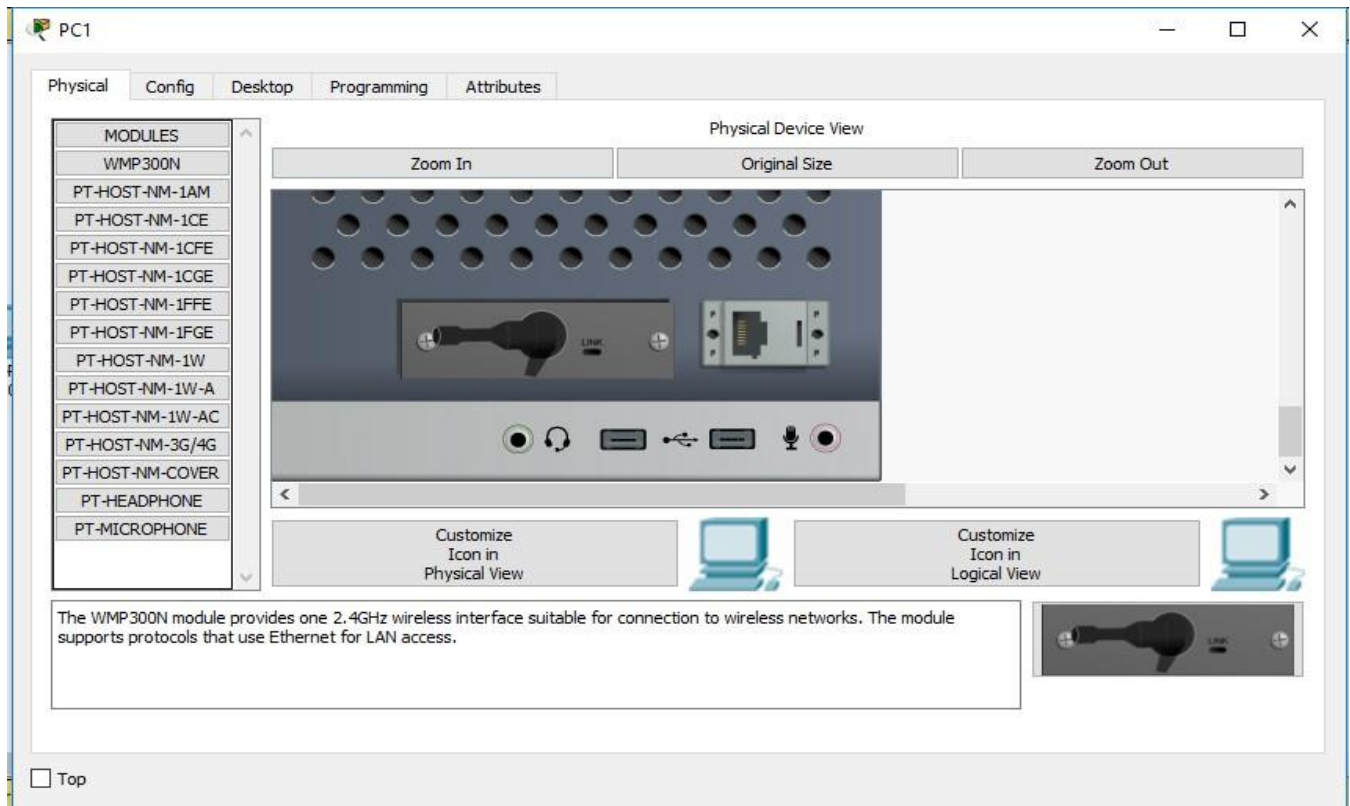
PC1

Physical Config Desktop Programming Attributes

MODULES
WMP300N
PT-HOST-NM-1AM
PT-HOST-NM-1CE
PT-HOST-NM-1CFE
PT-HOST-NM-1CGE
PT-HOST-NM-1FFE
PT-HOST-NM-1FGE
PT-HOST-NM-1W
PT-HOST-NM-1W-A
PT-HOST-NM-1W-AC
PT-HOST-NM-3G/4G
PT-HOST-NM-COVER
PT-HEADPHONE
PT-MICROPHONE

Physical Device View

Zoom In | Original Size | Zoom Out

LINK

Customize Icon in Physical View

Customize Icon in Logical View

The WMP300N module provides one 2.4GHz wireless interface suitable for connection to wireless networks. The module supports protocols that use Ethernet for LAN access.

LINK

Top